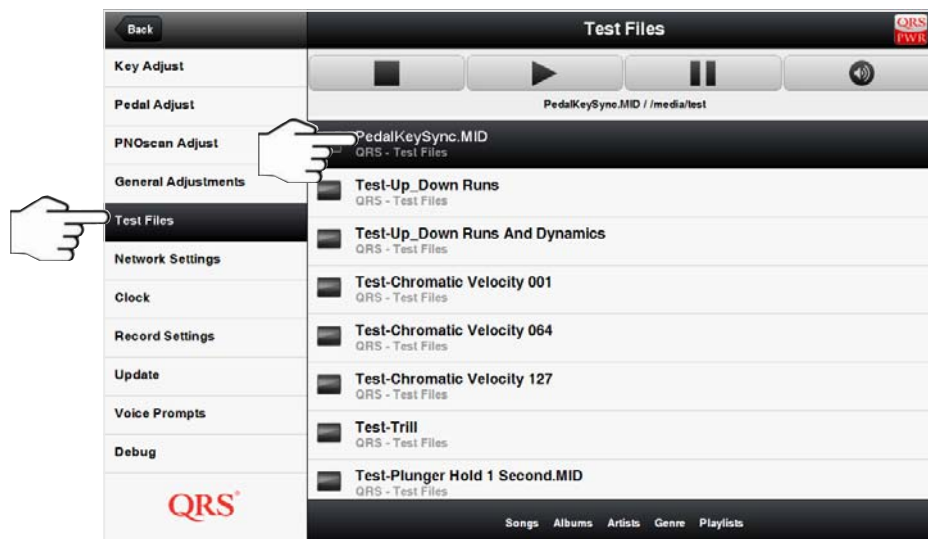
Back

Test Files

QRS PWR

Key Adjust

Pedal Adjust

PNOscan Adjust

General Adjustments

Test Files

Network Settings

Clock

Record Settings

Update

Voice Prompts

Debug

QRS®

PedalKeySync.MID / /media/test

PedalKeySync.MID
QRS - Test Files

Test-Up_Down Runs
QRS - Test Files

Test-Up_Down Runs And Dynamics
QRS - Test Files

Test-Chromatic Velocity 001
QRS - Test Files

Test-Chromatic Velocity 064
QRS - Test Files

Test-Chromatic Velocity 127
QRS - Test Files

Test-Trill
QRS - Test Files

Test-Plunger Hold 1 Second.MID
QRS - Test Files

Songs Albums Artists Genre Playlists